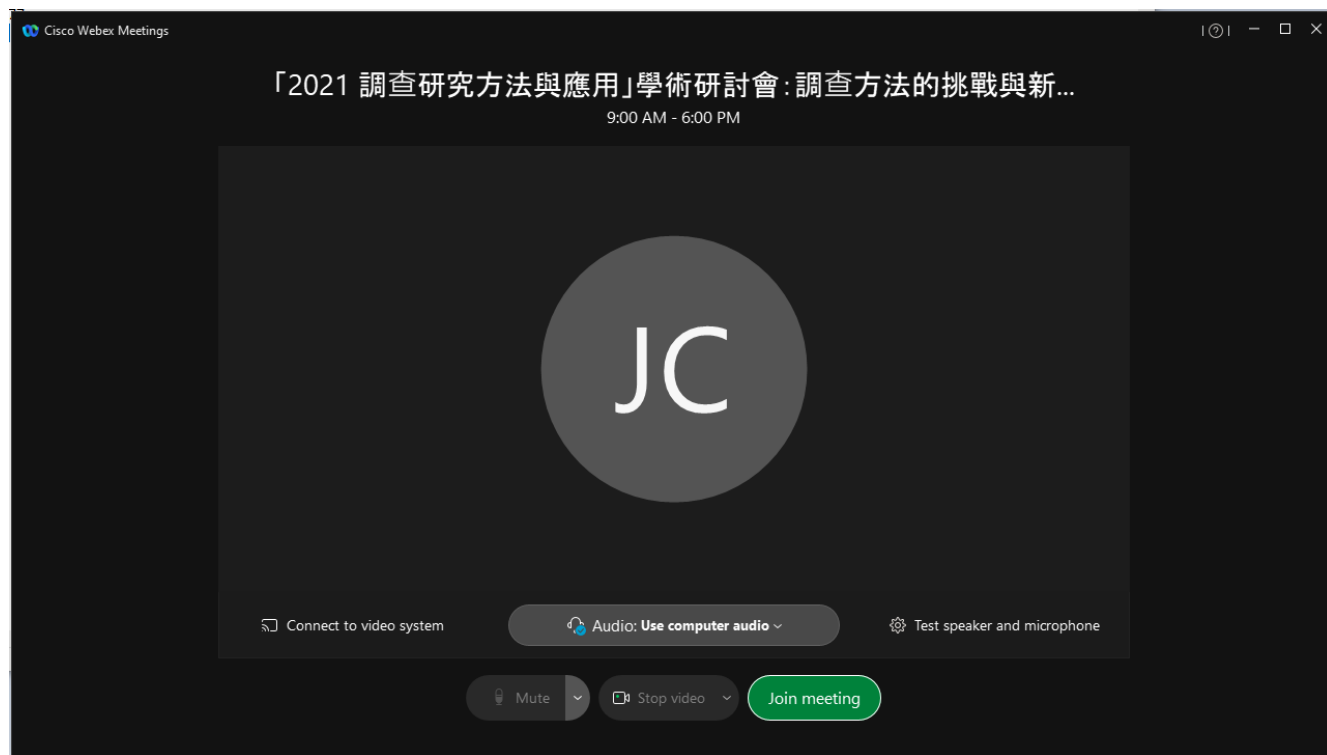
Cisco Webex Meetings

「2021 調查研究方法與應用」學術研討會：調查方法的挑戰與新...
9:00 AM - 6:00 PM

JC

Connect to video system
Audio: Use computer audio
Test speaker and microphone

Mute
Stop video
Join meeting